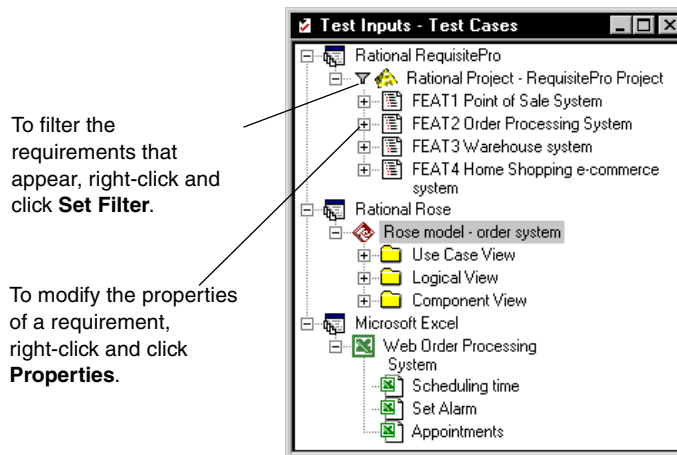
To filter the requirements that appear, right-click and click **Set Filter**.

To modify the properties of a requirement, right-click and click **Properties**.

Test Inputs - Test Cases

Rational RequisitePro
Rational Project - RequisitePro Project
FEAT1 Point of Sale System
FEAT2 Order Processing System
FEAT3 Warehouse system
FEAT4 Home Shopping e-commerce system
Rational Rose
Rose model - order system
Use Case View
Logical View
Component View
Microsoft Excel
Web Order Processing System
Scheduling time
Set Alarm
Appointments